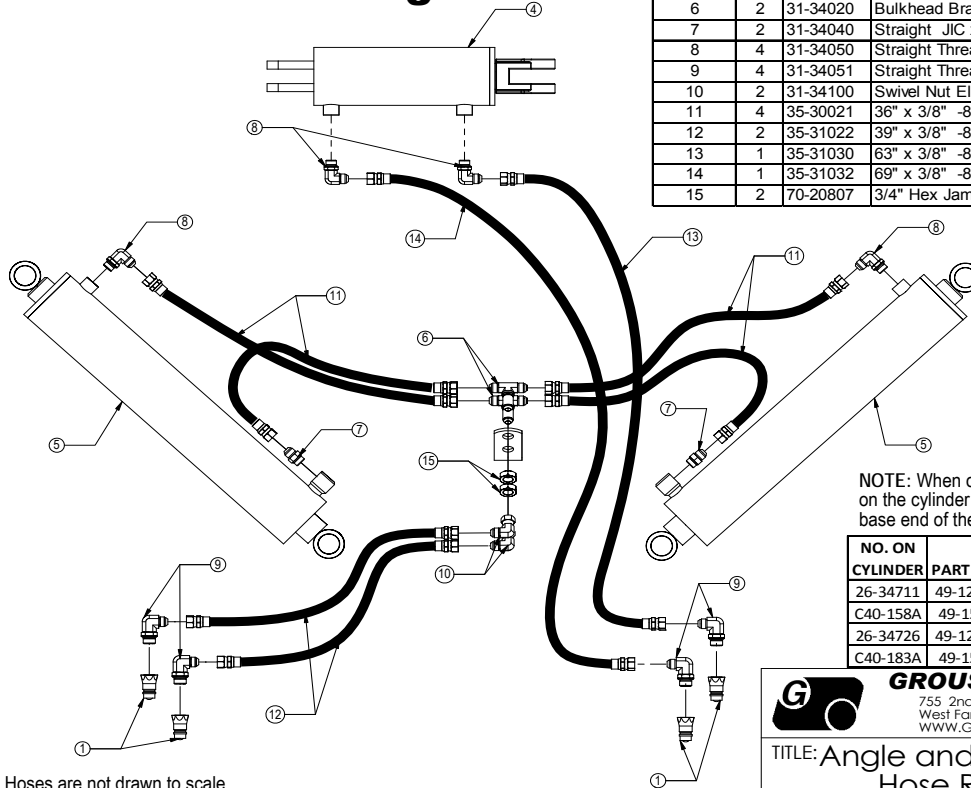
| 6 | 2 | 31-34020 | Bulkhead Bra |
|---|---|---|---|
| 7 | 2 | 31-34040 | Straight JIC |
| 8 | 4 | 31-34050 | Straight Threa |
| 9 | 4 | 31-34051 | Straight Threa |
| 10 | 2 | 31-34100 | Swivel Nut El |
| 11 | 4 | 35-30021 | 36" x 3/8" -8 |
| 12 | 2 | 35-31022 | 39" x 3/8" -8 |
| 13 | 1 | 35-31030 | 63" x 3/8" -8 |
| 14 | 1 | 35-31032 | 69" x 3/8" -8 |
| 15 | 2 | 70-20807 | 3/4" Hex Jam |

4
8
14
13
8
8
11
11
6
5
7
7
5
15
10
9
9
12
1
1

NOTE: When c on the cylinder base end of the

| NO. ON CYLINDER | PART |
|---|---|
| 26-34711 | 49-12 |
| C40-158A | 49-1 |
| 26-34726 | 49-12 |
| C40-183A | 49-1 |

GROUS
755 2nd
West Fa
WWW.G

TITLE: Angle and Hose R

Hoses are not drawn to scale